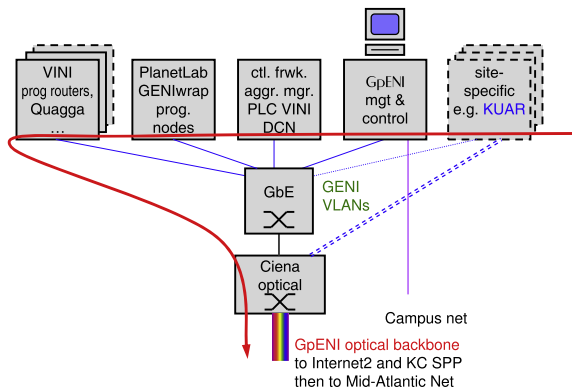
VINI prog routers, Quagga ...

PlanetLab GENIwrap prog. nodes

ctl. frwk. aggr. mgr. PLC VINI DCN

GpENI mgt & control

site-specific e.g. KUAR

GbE

GENI VLANs

Ciena optical

Campus net

GpENI optical backbone to Internet2 and KC SPP then to Mid-Atlantic Net